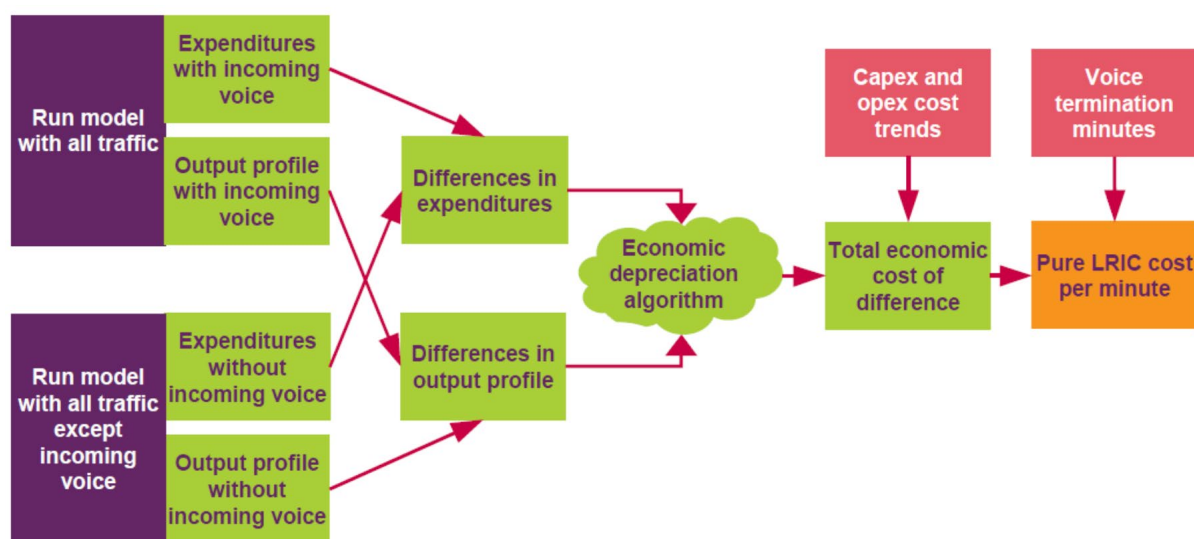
Run model with all traffic

Expenditures with incoming voice

Output profile with incoming voice

Run model with all traffic except incoming voice

Expenditures without incoming voice

Output profile without incoming voice

Differences in expenditures

Differences in output profile

Economic depreciation algorithm

Capex and opex cost trends

Total economic cost of difference

Voice termination minutes

Pure LRIC cost per minute